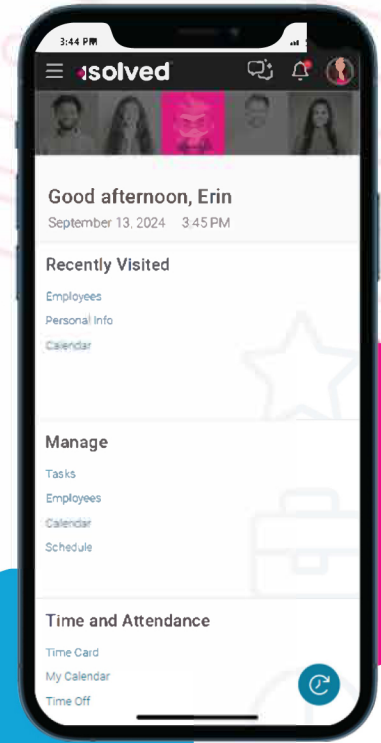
3:44 PM

isolved

Good afternoon, Erin
September 13, 2024 3:45 PM

Recently Visited
Employees
Personal Info
Calendar

Manage
Tasks
Employees
Calendar
Schedule

Time and Attendance
Time Card
My Calendar
Time Off